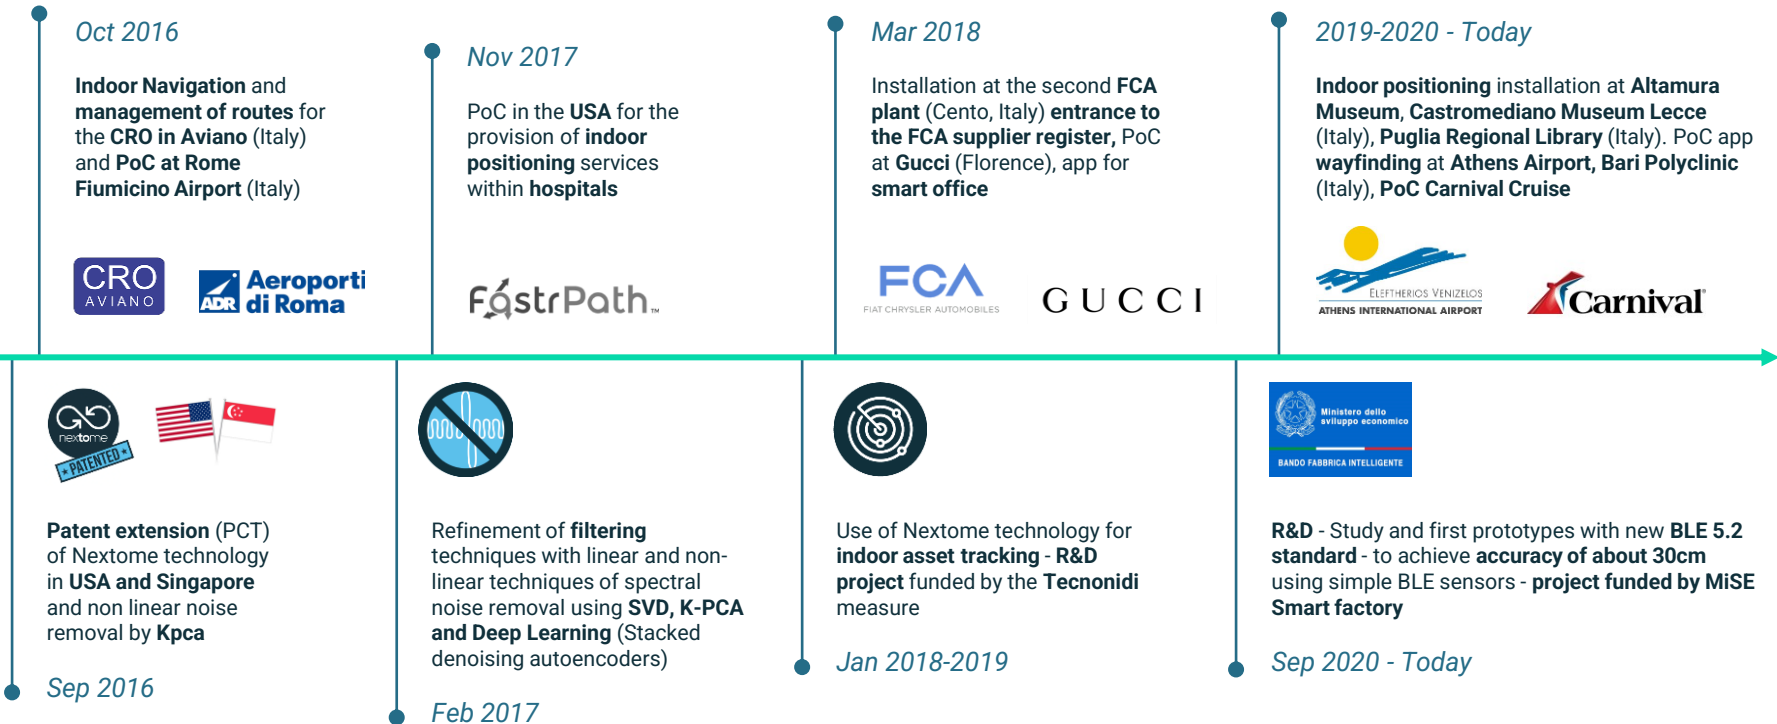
Oct 2016

**Indoor Navigation** and **management of routes** for the **CRO in Aviano** (Italy) and **PoC at Rome Fiumicino Airport** (Italy)

CRO AVIANO

ADR Aeroporti di Roma

Nov 2017

PoC in the **USA** for the provision of **indoor positioning** services within **hospitals**

FastrPath

Mar 2018

Installation at the second **FCA plant** (Cento, Italy) **entrance to the FCA supplier register**, PoC at **Gucci** (Florence), app for **smart office**

FCA FIAT CHRYSLER AUTOMOBILES

GUCCI

2019-2020 - Today

**Indoor positioning** installation at **Altamura Museum**, **Castromediano Museum Lecce** (Italy), **Puglia Regional Library** (Italy). PoC app **wayfinding** at **Athens Airport, Bari Polyclinic** (Italy), **PoC Carnival Cruise**

ELEFTHERIOS VENIZELOS ATHENS INTERNATIONAL AIRPORT

Carnival

nextome PATENTED

**Patent extension** (PCT) of Nextome technology in **USA and Singapore** and non linear noise removal by **Kpca**

Sep 2016

Refinement of **filtering** techniques with linear and non-linear techniques of spectral noise removal using **SVD, K-PCA and Deep Learning** (Stacked denoising autoencoders)

Feb 2017

Use of Nextome technology for **indoor asset tracking** - **R&D project** funded by the **Tecnonidi** measure

Jan 2018-2019

Ministero dello sviluppo economico

BANDO FABBRICA INTELLIGENTE

**R&D** - Study and first prototypes with new **BLE 5.2 standard** - to achieve **accuracy of about 30cm** using simple BLE sensors - **project funded by MiSE Smart factory**

Sep 2020 - Today